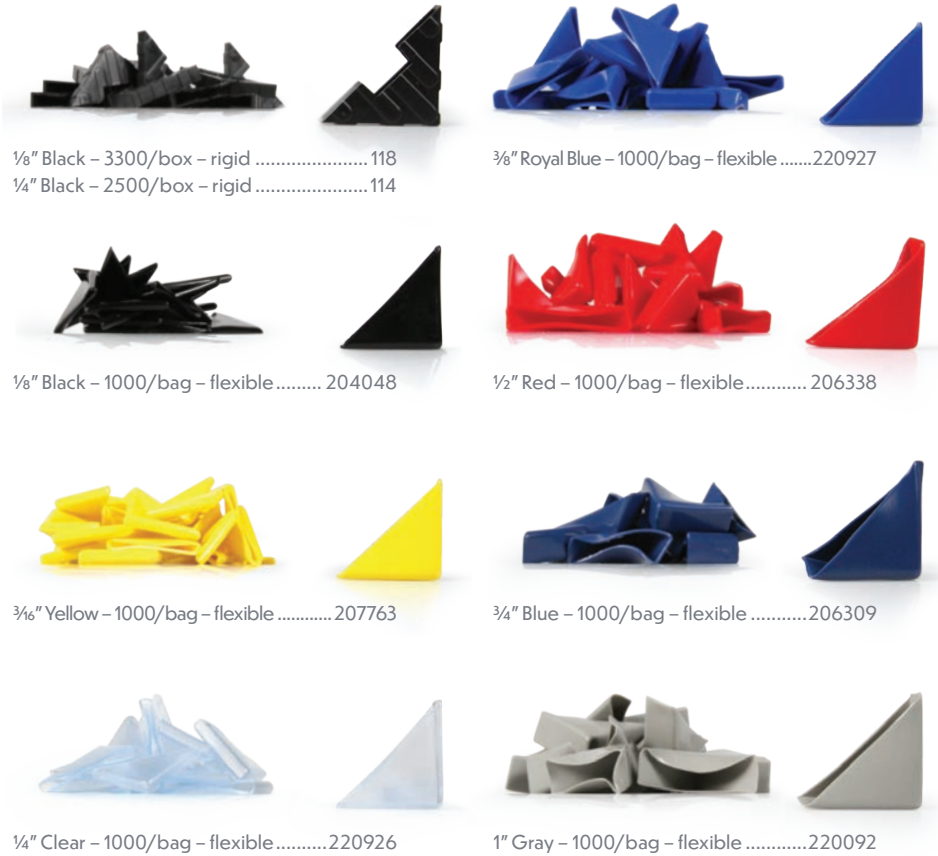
⅛″ Black – 3300/box – rigid ...................... 118
¼″ Black – 2500/box – rigid ...................... 114

⅜″ Royal Blue – 1000/bag – flexible .......220927

⅛″ Black – 1000/bag – flexible ......... 204048

½″ Red – 1000/bag – flexible ............ 206338

³⁄₁₆″ Yellow – 1000/bag – flexible ............ 207763

¾″ Blue – 1000/bag – flexible ...........206309

¼″ Clear – 1000/bag – flexible ..........220926

1″ Gray – 1000/bag – flexible ............220092